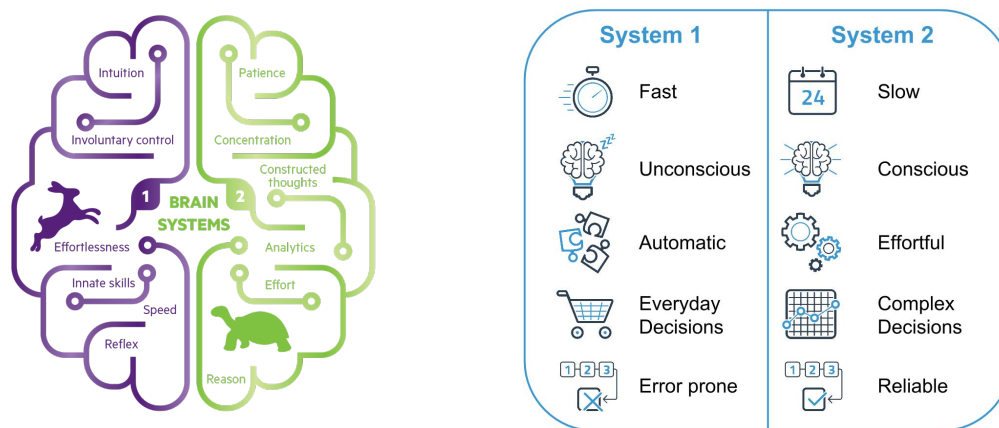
Intuition

Involuntary control

1

Effortlessness

Innate skills

Speed

Reflex

BRAIN SYSTEMS

2

Patience

Concentration

Constructed thoughts

Analytics

Effort

Reason

| System 1 | System 2 |
|---|---|
| Fast | Slow |
| Unconscious | Conscious |
| Automatic | Effortful |
| Everyday Decisions | Complex Decisions |
| Error prone | Reliable |

24

1 2 3

1 2 3

zzz